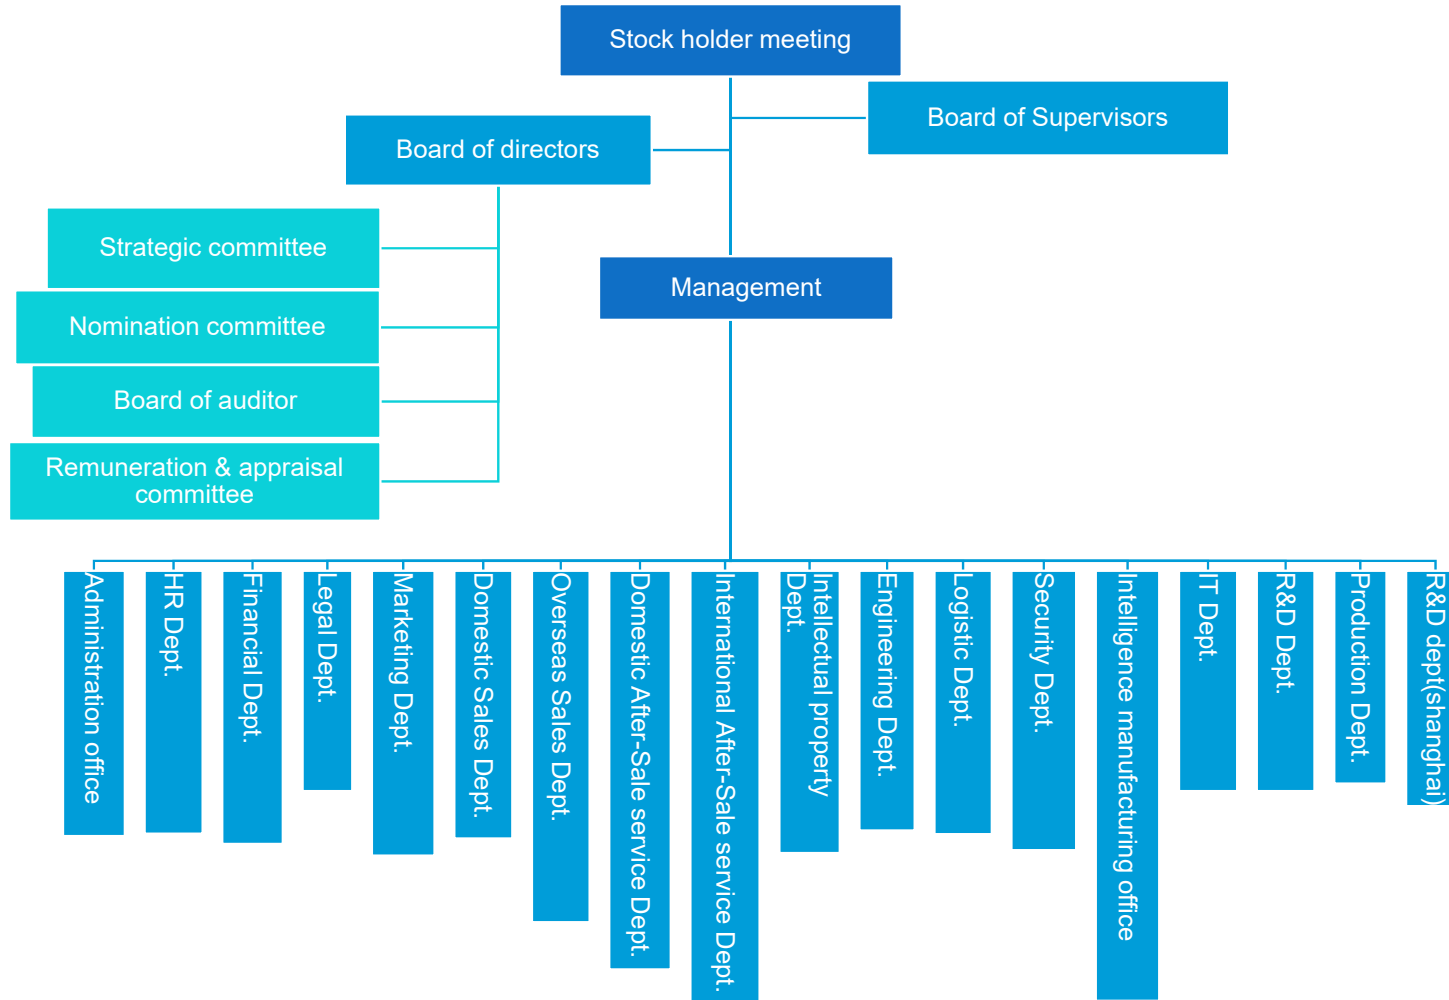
Stock holder meeting

Board of Supervisors

Board of directors

Strategic committee

Nomination committee

Board of auditor

Remuneration & appraisal committee

Management

Administration office

HR Dept.

Financial Dept.

Legal Dept.

Marketing Dept.

Domestic Sales Dept.

Overseas Sales Dept.

Domestic After-Sale service Dept.

International After-Sale service Dept.

Intellectual property Dept.

Engineering Dept.

Logistic Dept.

Security Dept.

Intelligence manufacturing office

IT Dept.

R&D Dept.

Production Dept.

R&D dept(shanghai)